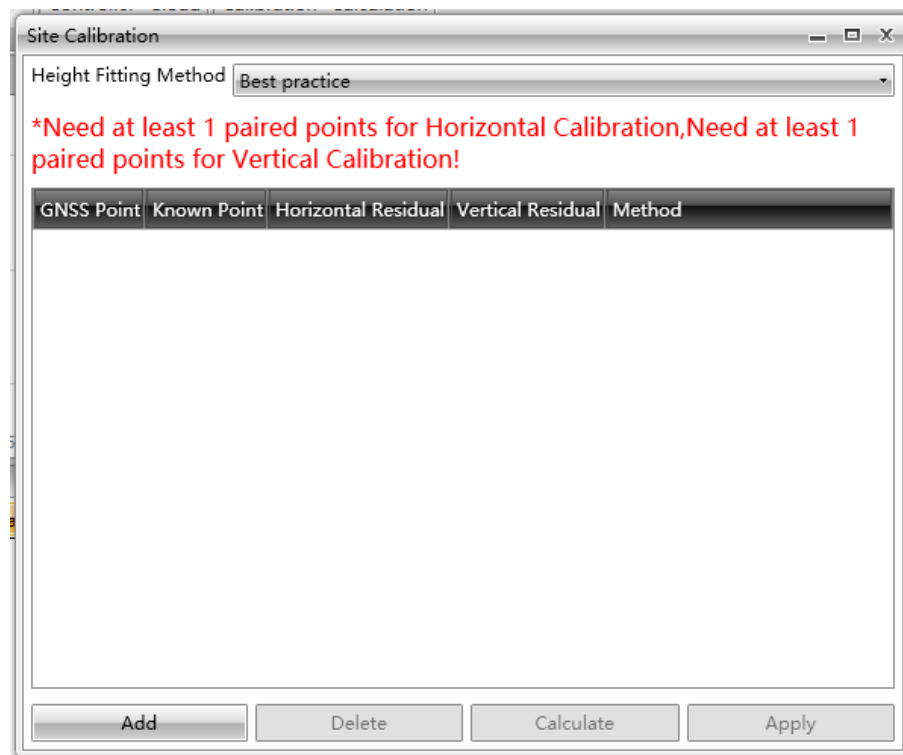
Site Calibration

Height Fitting Method Best practice

*Need at least 1 paired points for Horizontal Calibration,Need at least 1 paired points for Vertical Calibration!

| GNSS Point | Known Point | Horizontal Residual | Vertical Residual | Method |
|---|---|---|---|---|

Add Delete Calculate Apply